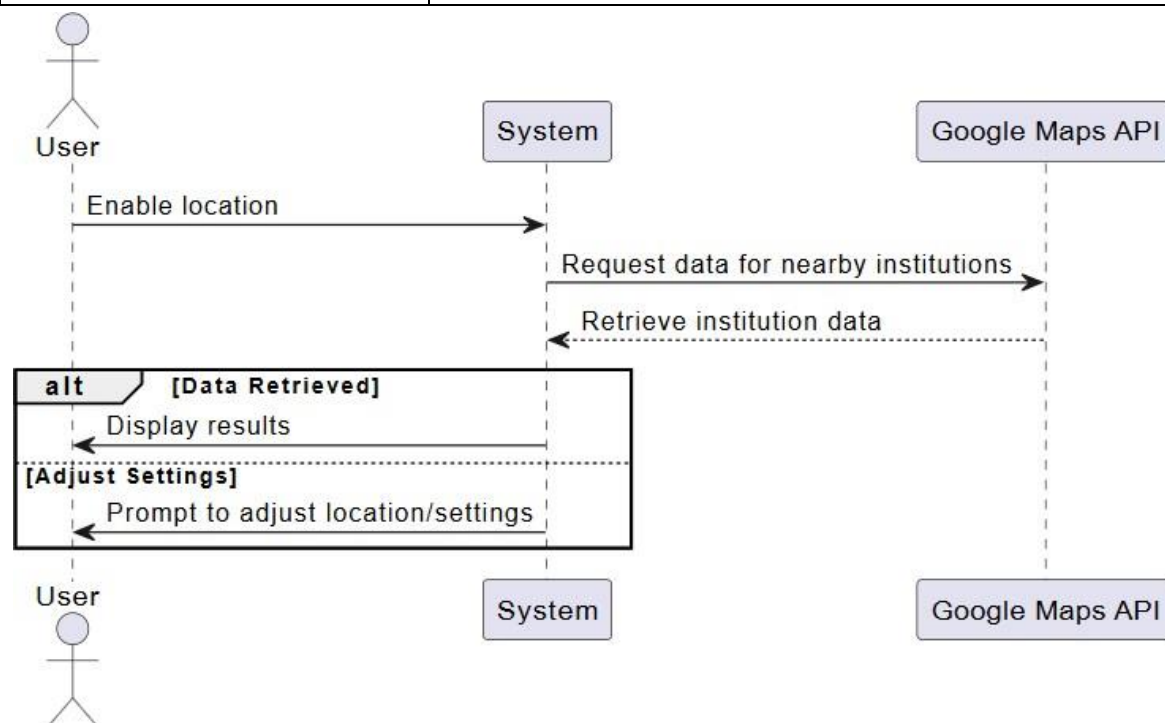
User

System

Google Maps API

Enable location

Request data for nearby institutions

Retrieve institution data

alt [Data Retrieved]

Display results

[Adjust Settings]

Prompt to adjust location/settings

User

System

Google Maps API